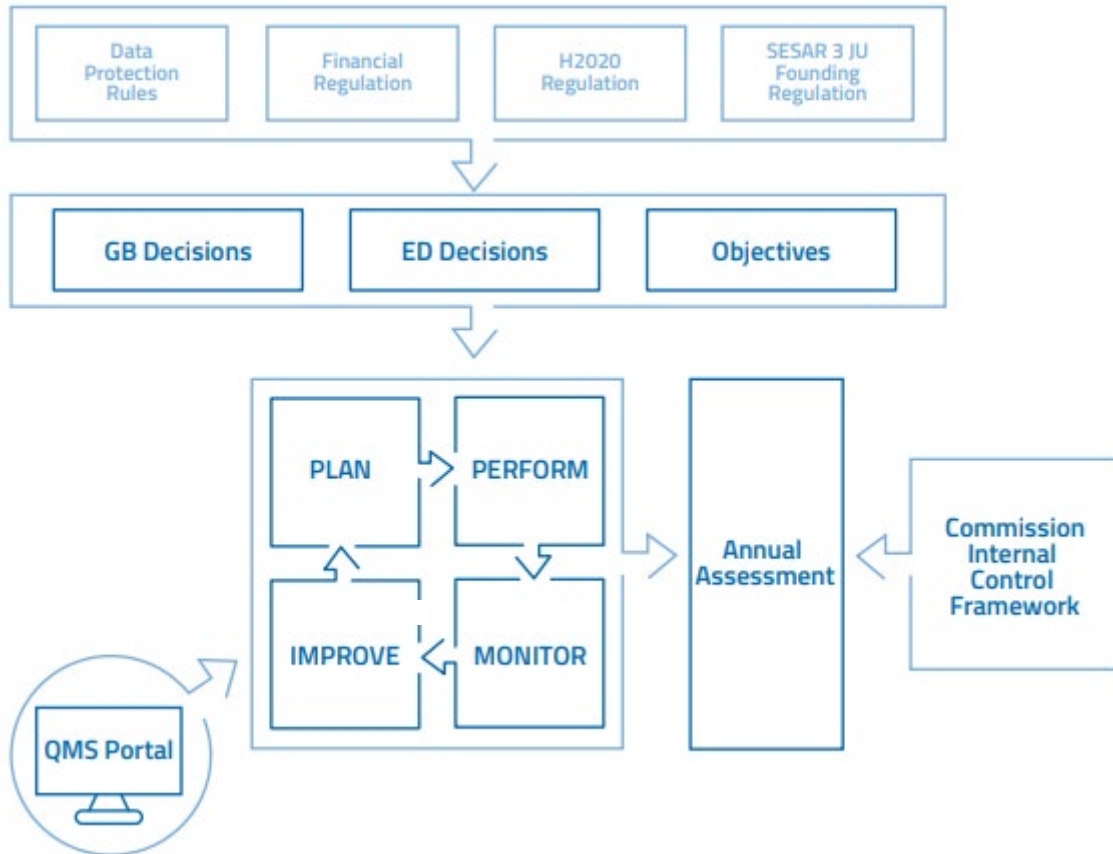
Data Protection Rules

Financial Regulation

H2020 Regulation

SESAR 3 JU Founding Regulation

GB Decisions

ED Decisions

Objectives

PLAN

PERFORM

IMPROVE

MONITOR

Annual Assessment

Commission Internal Control Framework

QMS Portal